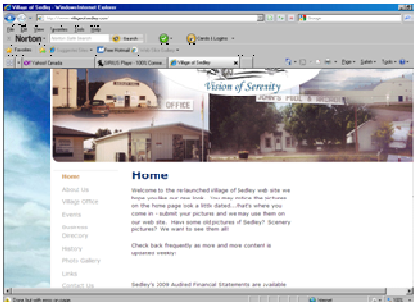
Village of Sedley - Windows Internet Explorer

File Edit View Favorites Tools Help

Norton

Favorites

Yahoo! Canada

Village of Sedley

OFFICE

Vision of Serenity

Home

About Us

Village Office

Events

Business Directory

History

Photo Gallery

Links

Contact Us

Home

Welcome to the relaunched village of Sedley web site we hope you like our new look. You may notice the pictures on the home page look a little dated....that's where you come in - submit your pictures and we may use them on our web site. Have some old pictures of Sedley? Scenery pictures? We want to see them all!

Check back frequently as more and more content is updated weekly!

Sedley's 2008 Audited Financial Statements are available

Internet